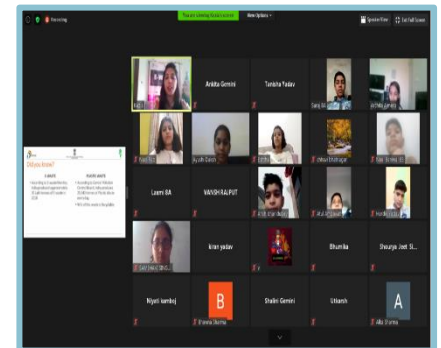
Recording

You are viewing Kirti's screen

View Options

Speaker View

Exit Full Screen

Did you know?

Ankita Gemini

Tanisha Yadav

Laxmi BA

VANSH RAJPUT

kiran yadav

Bhumika

Shourya Jeet Si...

Niyati kamboj

Shalini Gemini

Utkarsh

B

A